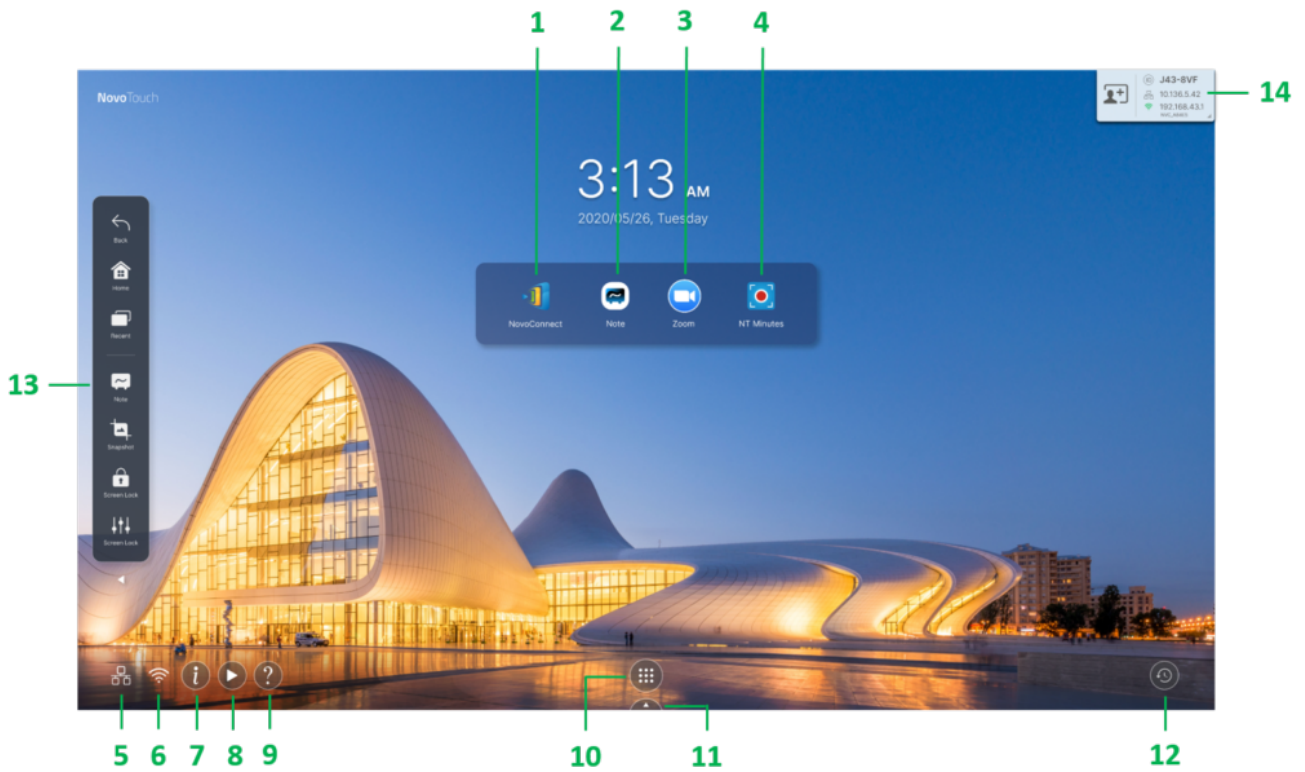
1
2
3
4

NovoTouch

J43-8VF
10.136.5.42
192.168.43.1
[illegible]

14

3:13 AM
2020/05/26, Tuesday

NovoConnect
Note
Zoom
NT Minutes

Back
Home
Recent
Note
Snapshot
Screen Lock
Screen Lock

13

5 6 7 8 9
10 11
12